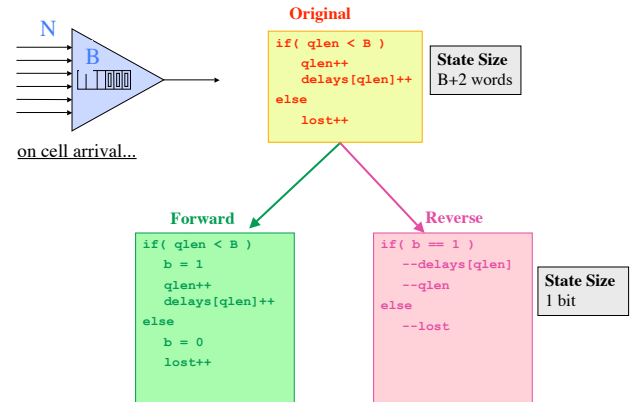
N

B

on cell arrival...

Original

if( qlen < B )
qlen++
delays[qlen]++
else
lost++

State Size
B+2 words

Forward

if( qlen < B )
b = 1
qlen++
delays[qlen]++
else
b = 0
lost++

Reverse

if( b == 1 )
--delays[qlen]
--qlen
else
--lost

State Size
1 bit